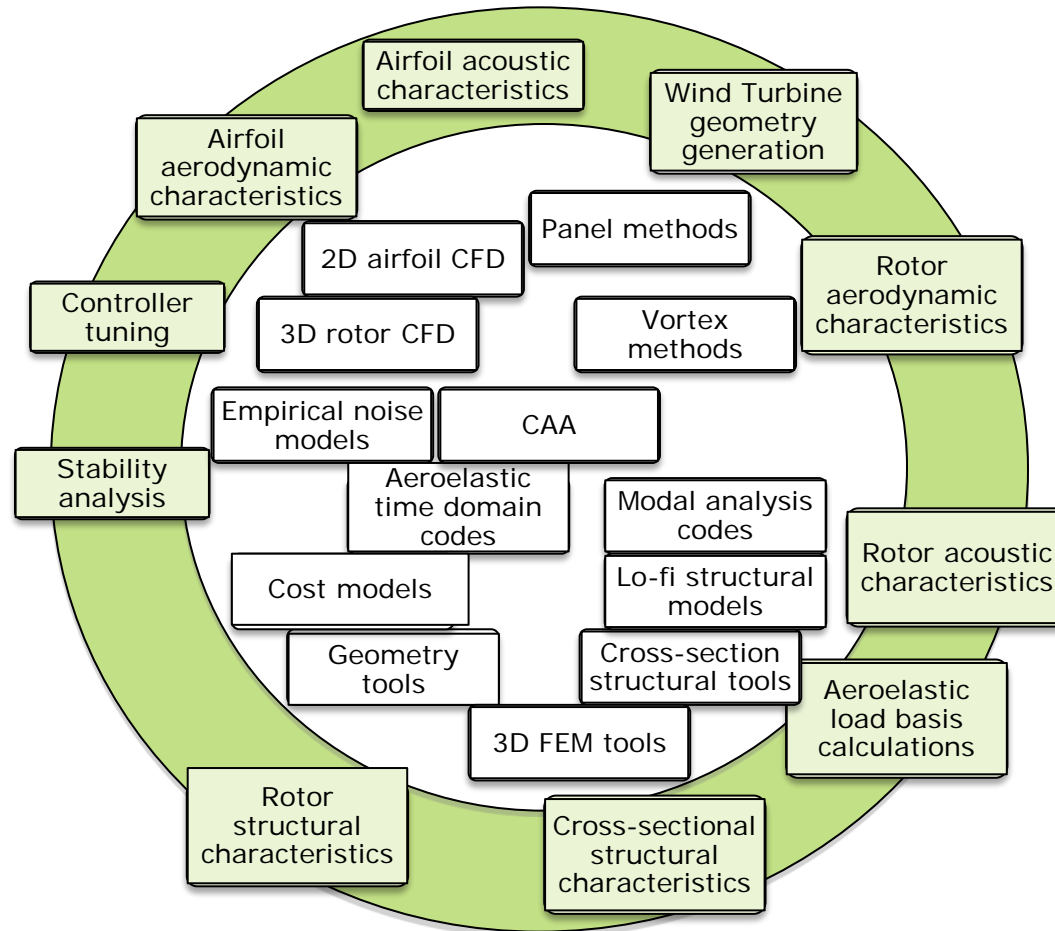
Airfoil acoustic characteristics

Wind Turbine geometry generation

Airfoil aerodynamic characteristics

Panel methods

2D airfoil CFD

Rotor aerodynamic characteristics

Controller tuning

3D rotor CFD

Vortex methods

Empirical noise models

CAA

Stability analysis

Aeroelastic time domain codes

Modal analysis codes

Rotor acoustic characteristics

Cost models

Lo-fi structural models

Geometry tools

Cross-section structural tools

Aeroelastic load basis calculations

3D FEM tools

Rotor structural characteristics

Cross-sectional structural characteristics